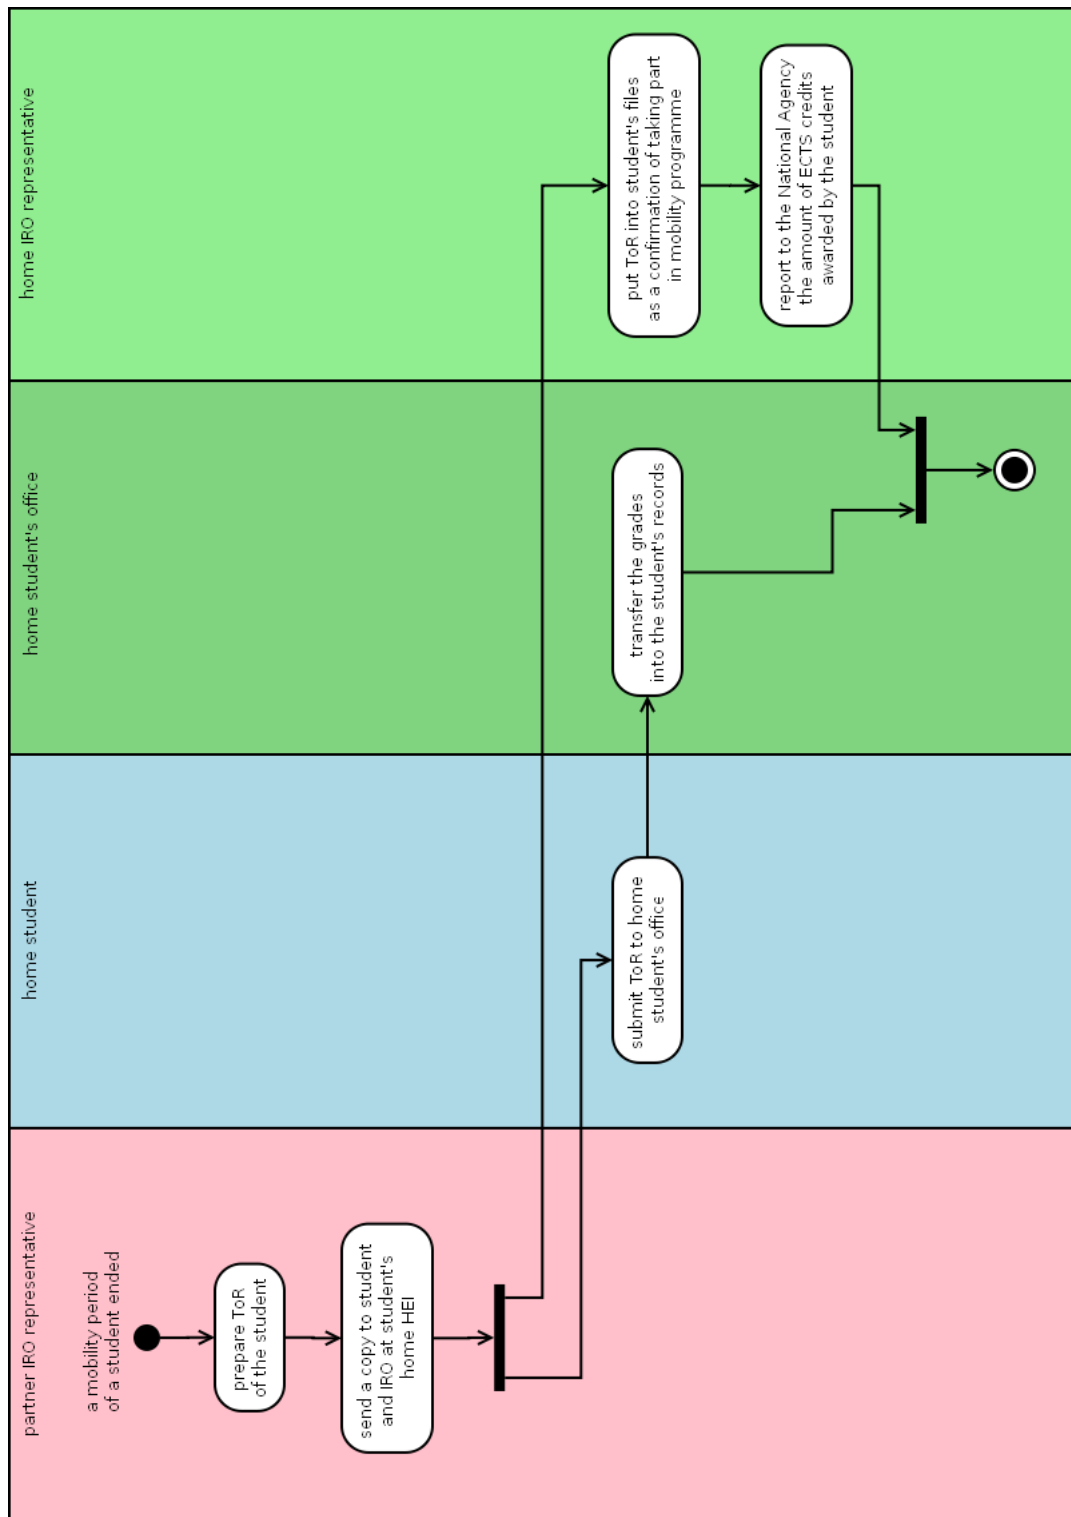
partner IRO representative

a mobility period of a student ended

prepare ToR of the student

send a copy to student and IRO at student's home HEI

home student

submit ToR to home student's office

home student's office

transfer the grades into the student's records

home IRO representative

put ToR into student's files as a confirmation of taking part in mobility programme

report to the National Agency the amount of ECTS credits awarded by the student